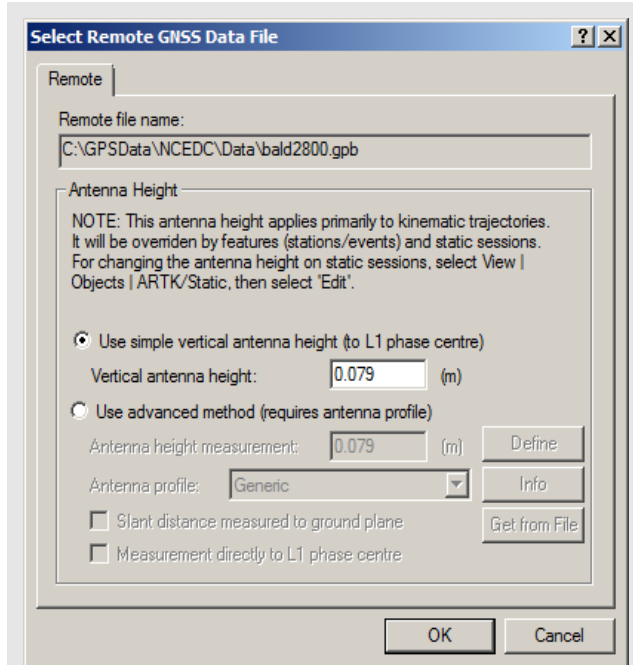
Select Remote GNSS Data File

?
X

Remote

Remote file name:

C:\GPSData\NCEDC\Data\bald2800.gpb

Antenna Height

NOTE: This antenna height applies primarily to kinematic trajectories. It will be overriden by features (stations/events) and static sessions. For changing the antenna height on static sessions, select View | Objects | ARTK/Static, then select 'Edit'.

Use simple vertical antenna height (to L1 phase centre)

Vertical antenna height: 0.079 (m)

Use advanced method (requires antenna profile)

Antenna height measurement: 0.079 (m) Define

Antenna profile: Generic Info

Slant distance measured to ground plane

Get from File

Measurement directly to L1 phase centre

OK Cancel